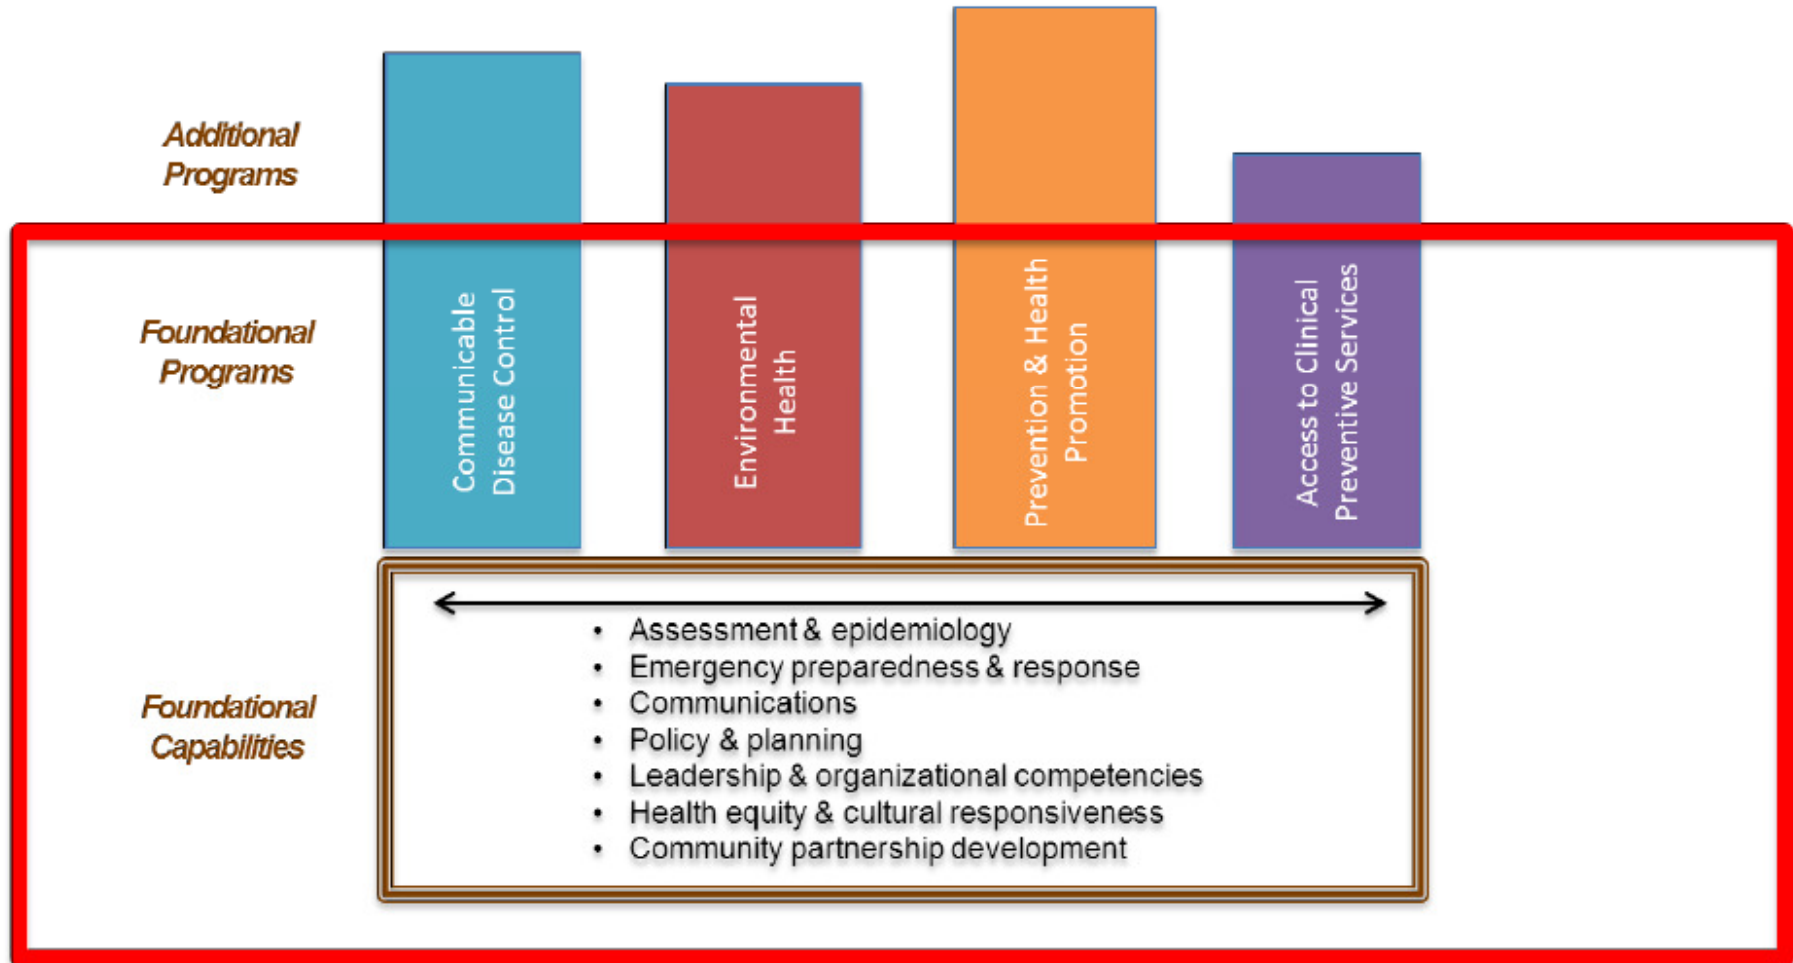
Additional Programs

Foundational Programs

Communicable Disease Control

Environmental Health

Prevention & Health Promotion

Access to Clinical Preventive Services

Foundational Capabilities

- Assessment & epidemiology
- Emergency preparedness & response
- Communications
- Policy & planning
- Leadership & organizational competencies
- Health equity & cultural responsiveness
- Community partnership development